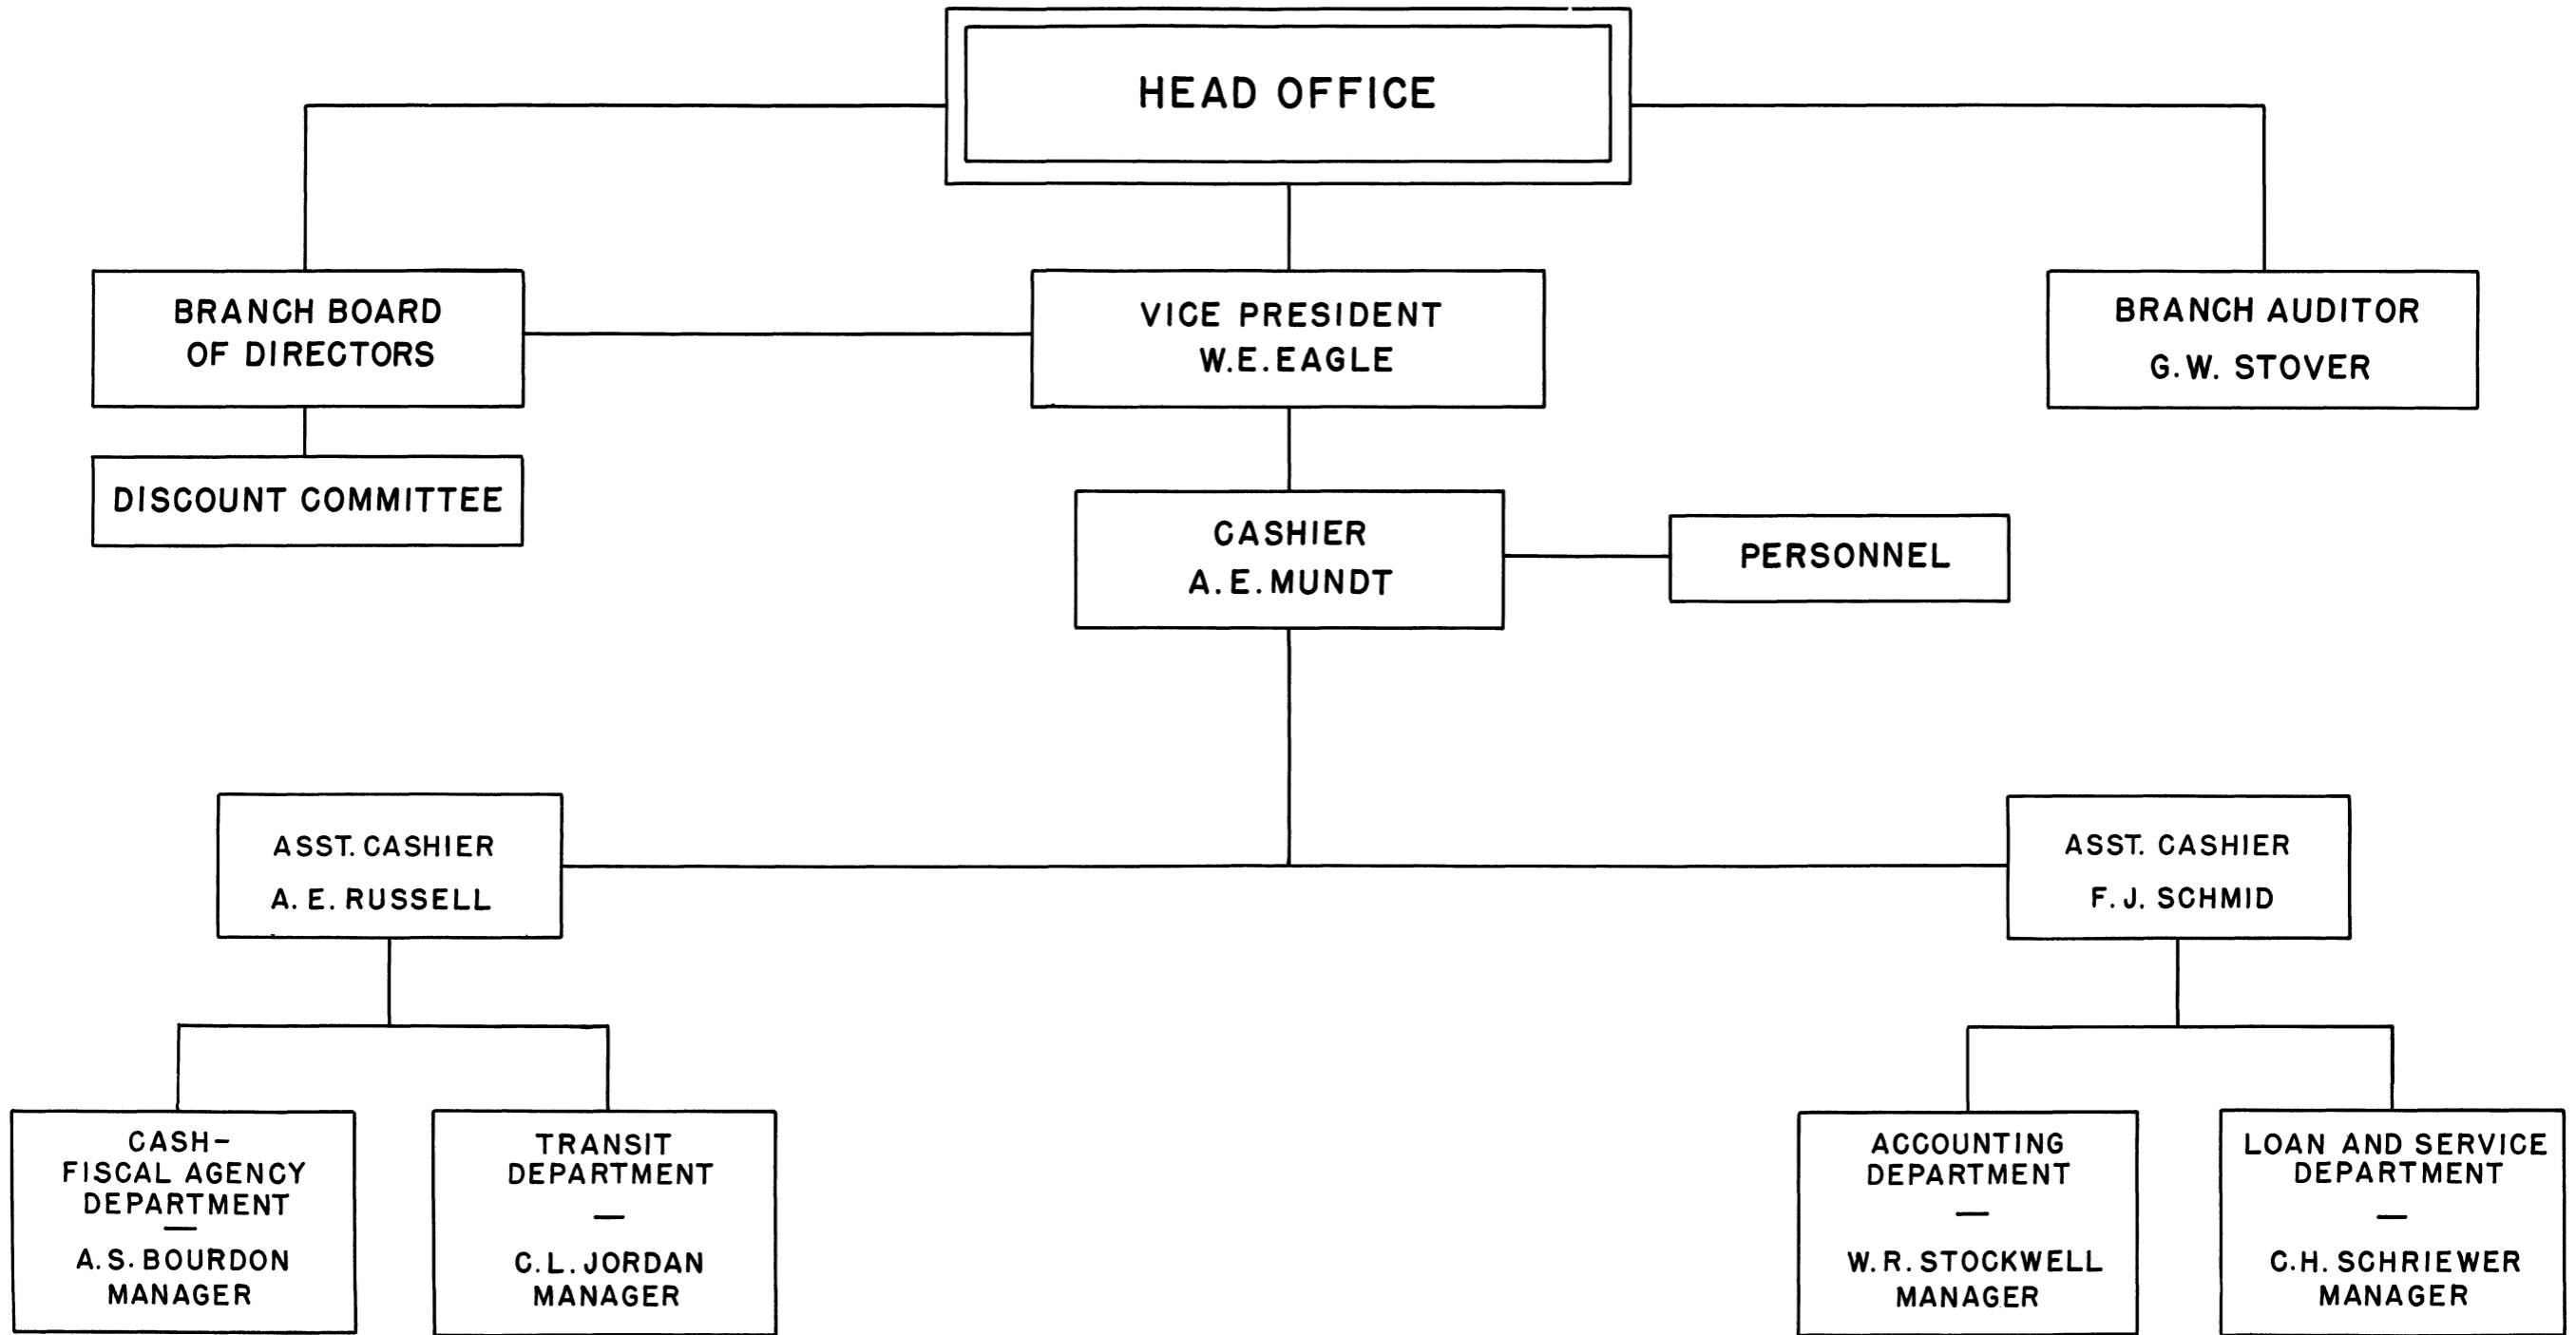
HEAD OFFICE

BRANCH BOARD OF DIRECTORS

VICE PRESIDENT
W.E. EAGLE

BRANCH AUDITOR
G.W. STOVER

DISCOUNT COMMITTEE

CASHIER
A. E. MUNDT

PERSONNEL

ASST. CASHIER
A. E. RUSSELL

ASST. CASHIER
F. J. SCHMID

CASH-
FISCAL AGENCY DEPARTMENT
—
A.S. BOURDON
MANAGER

TRANSIT DEPARTMENT
—
C.L. JORDAN
MANAGER

ACCOUNTING DEPARTMENT
—
W. R. STOCKWELL
MANAGER

LOAN AND SERVICE DEPARTMENT
—
C.H. SCHRIEWER
MANAGER